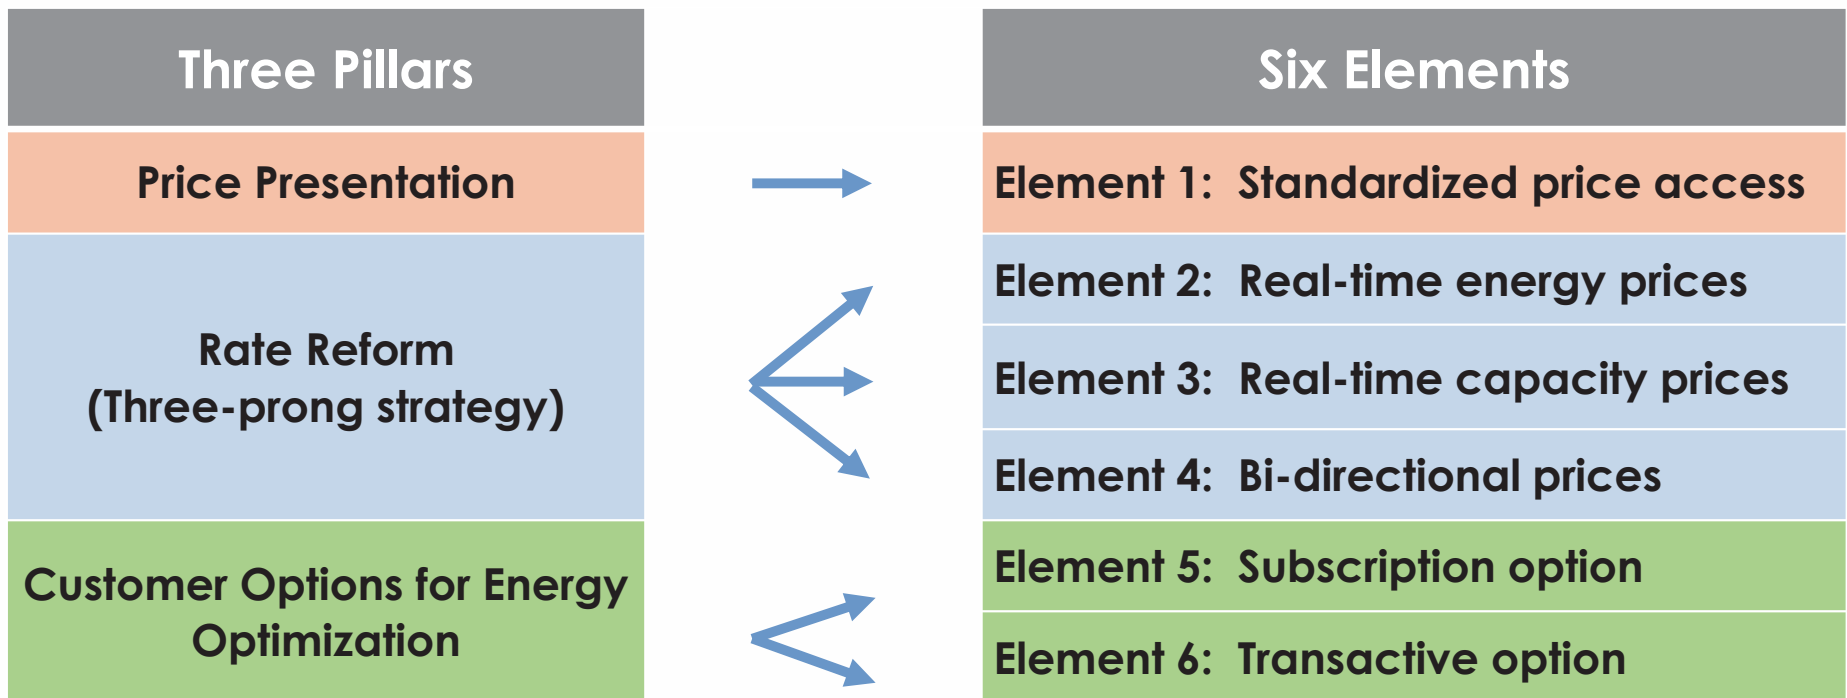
| Three Pillars |
|---|
| Price Presentation |
| Rate Reform (Three-prong strategy) |
| Customer Options for Energy Optimization |

| Six Elements |
|---|
| Element 1: Standardized price access |
| Element 2: Real-time energy prices |
| Element 3: Real-time capacity prices |
| Element 4: Bi-directional prices |
| Element 5: Subscription option |
| Element 6: Transactive option |